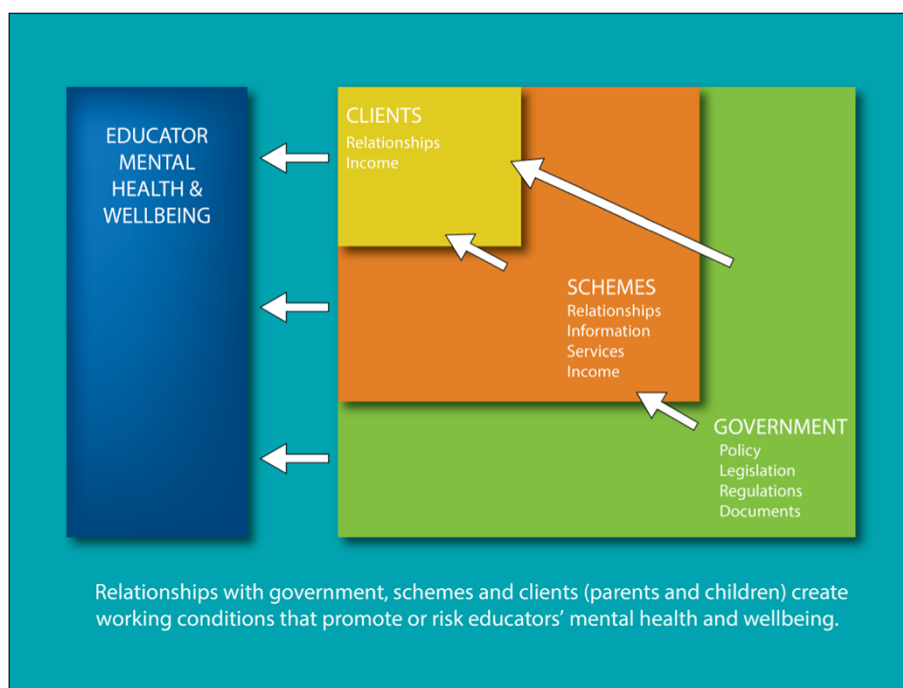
EDUCATOR MENTAL HEALTH & WELLBEING

CLIENTS
Relationships
Income

SCHEMES
Relationships
Information
Services
Income

GOVERNMENT
Policy
Legislation
Regulations
Documents

Relationships with government, schemes and clients (parents and children) create working conditions that promote or risk educators' mental health and wellbeing.